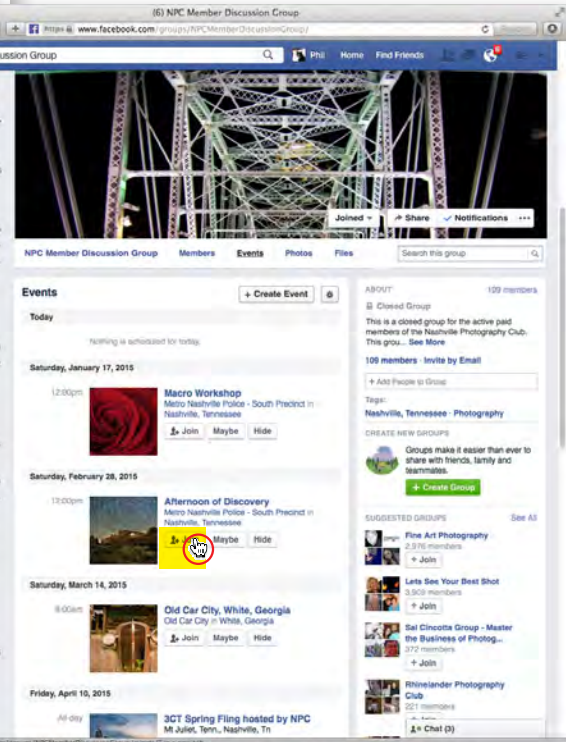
(6) NPC Member Discussion Group

https www.facebook.com/groups/NPCMemberDiscussionGroup/

ussion Group

Phil Home Find Friends

Joined Share Notifications

NPC Member Discussion Group Members Events Photos Files

Search this group

Events

+ Create Event

Today

Nothing is scheduled for today.

Saturday, January 17, 2015

12:00pm

Macro Workshop

Metro Nashville Police - South Precinct in Nashville, Tennessee

Join Maybe Hide

Saturday, February 28, 2015

12:00pm

Afternoon of Discovery

Metro Nashville Police - South Precinct in Nashville, Tennessee

Join Maybe Hide

Saturday, March 14, 2015

9:00am

Old Car City, White, Georgia

Old Car City in White, Georgia

Join Maybe Hide

Friday, April 10, 2015

All-day

3CT Spring Fling hosted by NPC

Mt Juliet, Tenn., Nashville, TN

ABOUT

109 members

Closed Group

This is a closed group for the active paid members of the Nashville Photography Club. This grou... See More

109 members · Invite by Email

+ Add People to Group

Tags:

Nashville, Tennessee · Photography

CREATE NEW GROUPS

Groups make it easier than ever to share with friends, family and teammates.

+ Create Group

SUGGESTED GROUPS

See All

Fine Art Photography

2,976 members

+ Join

Lets See Your Best Shot

3,909 members

+ Join

Sal Cincotta Group - Master the Business of Photog...

+ Join

Rhinelander Photography Club

221 members

Chat (3)